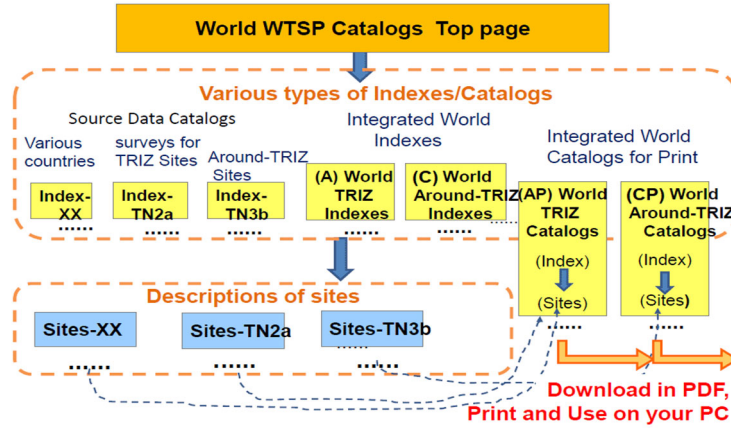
World WTSP Catalogs Top page

Various types of Indexes/Catalogs

Source Data Catalogs

Various countries

surveys for TRIZ Sites

Around-TRIZ Sites

Index-XX
......

Index-TN2a
......

Index-TN3b
......

Integrated World Indexes

(A) World TRIZ Indexes
......

(C) World Around-TRIZ Indexes
......

Integrated World Catalogs for Print

(AP) World TRIZ Catalogs
(Index)
(Sites)
......

(CP) World Around-TRIZ Catalogs
(Index)
(Sites)
......

Descriptions of sites

Sites-XX
......

Sites-TN2a
......

Sites-TN3b
......

Download in PDF, Print and Use on your PC